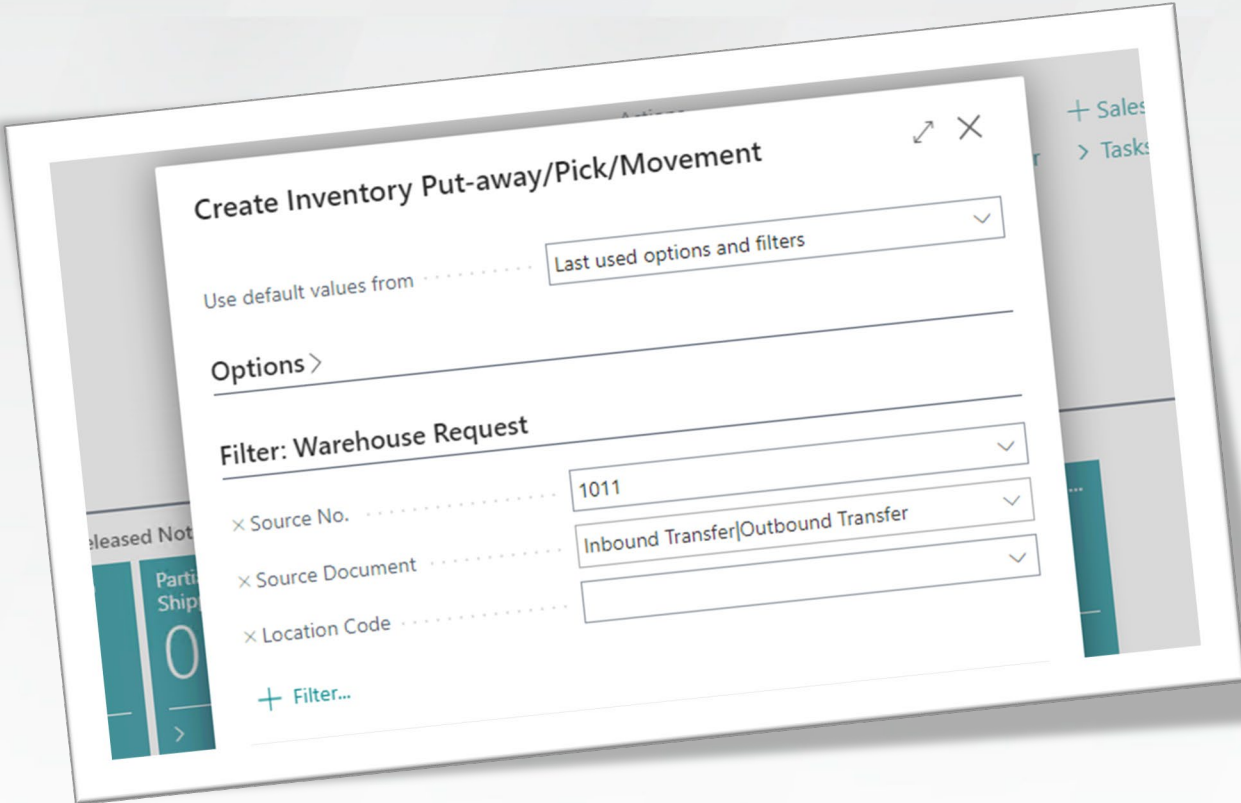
+ Sales
> Tasks

Create Inventory Put-away/Pick/Movement

Use default values from Last used options and filters

Options >

Filter: Warehouse Request

× Source No. 1011

× Source Document Inbound Transfer|Outbound Transfer

× Location Code

+ Filter...

eleased Not

Parti
Shipp
0
>